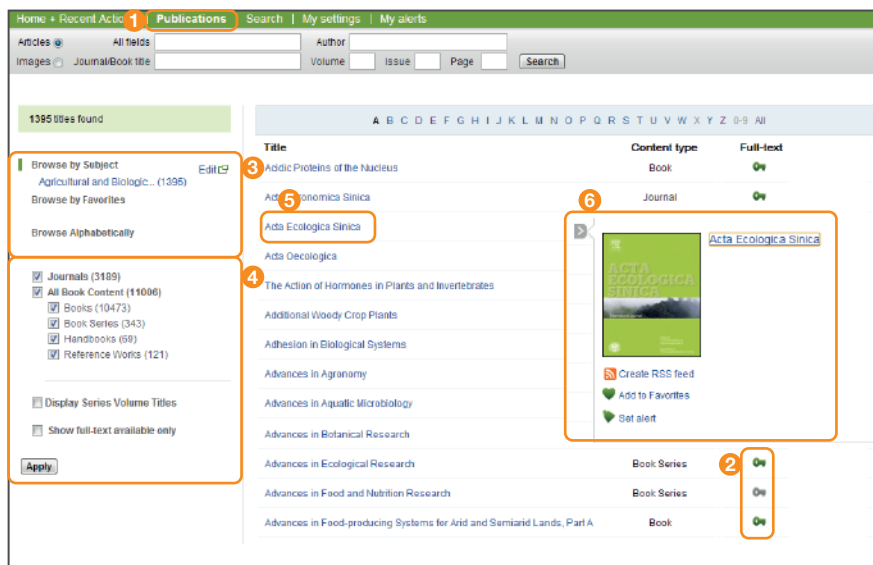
Home + Recent Actio 1 Publications | Search | My settings | My alerts

Articles All fields Author
Images Journal/Book title Volume Issue Page Search

1395 titles found

A B C D E F G H I J K L M N O P Q R S T U V W X Y Z 0-9 All

3 Browse by Subject Edit
Agricultural and Biologic... (1395)
Browse by Favorites

Browse Alphabetically

4 Journals (3189)
All Book Content (11006)
Books (10473)
Book Series (343)
Handbooks (69)
Reference Works (121)

Display Series Volume Titles

Show full-text available only

Apply

| Title | Content type | Full-text |
|---|---|---|
| Acidic Proteins of the Nucleus | Book | |
| Acta Agronomica Sinica | Journal | |
| 5 Acta Ecologica Sinica | | |
| Acta Oecologica | | |
| The Action of Hormones in Plants and Invertebrates | | |
| Additional Woody Crop Plants | | |
| Adhesion in Biological Systems | | |
| Advances in Agronomy | | |
| Advances in Aquatic Microbiology | | |
| Advances in Botanical Research | | |
| Advances in Ecological Research | Book Series | 2 |
| Advances in Food and Nutrition Research | Book Series | |
| Advances in Food-producing Systems for Arid and Semiarid Lands, Part A | Book | |

6 Acta Ecologica Sinica
ACTA ECOLOGICA SINICA
Create RSS feed
Add to Favorites
Set alert